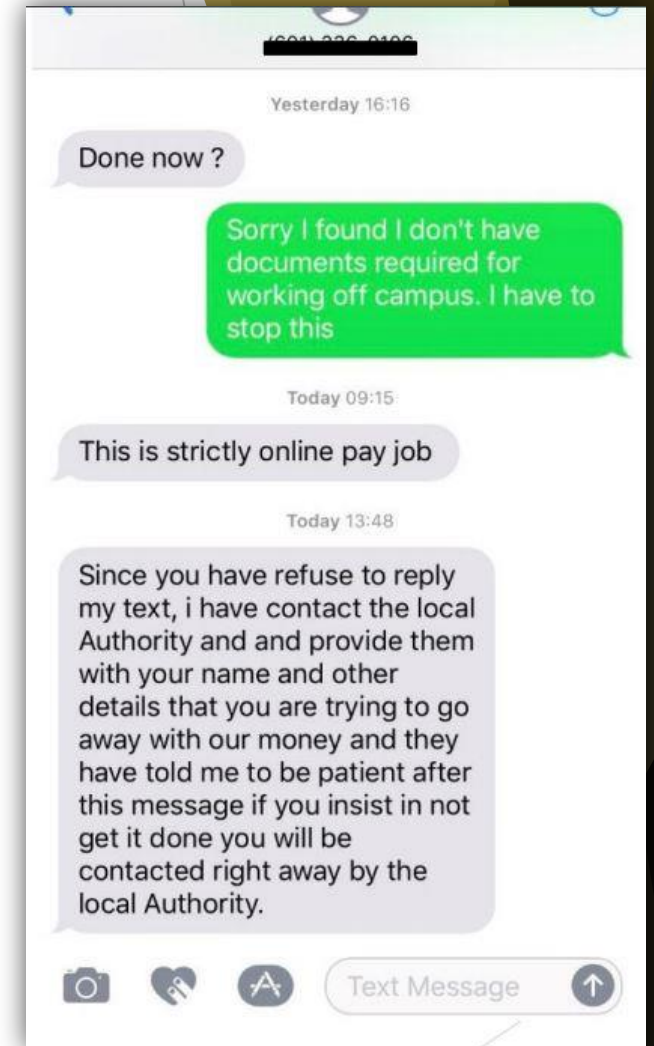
Yesterday 16:16

Done now ?

Sorry I found I don't have documents required for working off campus. I have to stop this

Today 09:15

This is strictly online pay job

Today 13:48

Since you have refuse to reply my text, i have contact the local Authority and and provide them with your name and other details that you are trying to go away with our money and they have told me to be patient after this message if you insist in not get it done you will be contacted right away by the local Authority.

Text Message